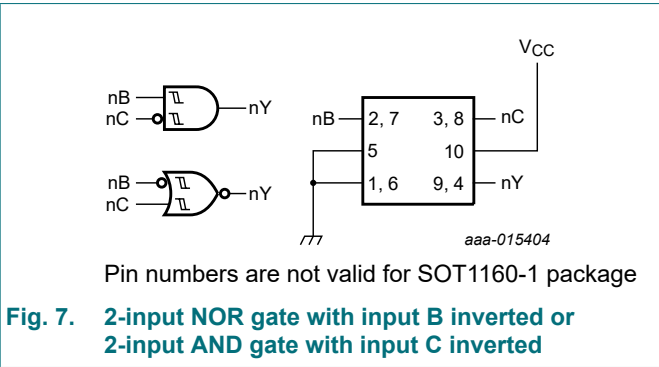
$V_{CC}$

nB
nC
nY

nB
nC
nY

nB 2, 7 3, 8 nC
5 10
1, 6 9, 4 nY

aaa-015404

Pin numbers are not valid for SOT1160-1 package

Fig. 7. 2-input NOR gate with input B inverted or 2-input AND gate with input C inverted